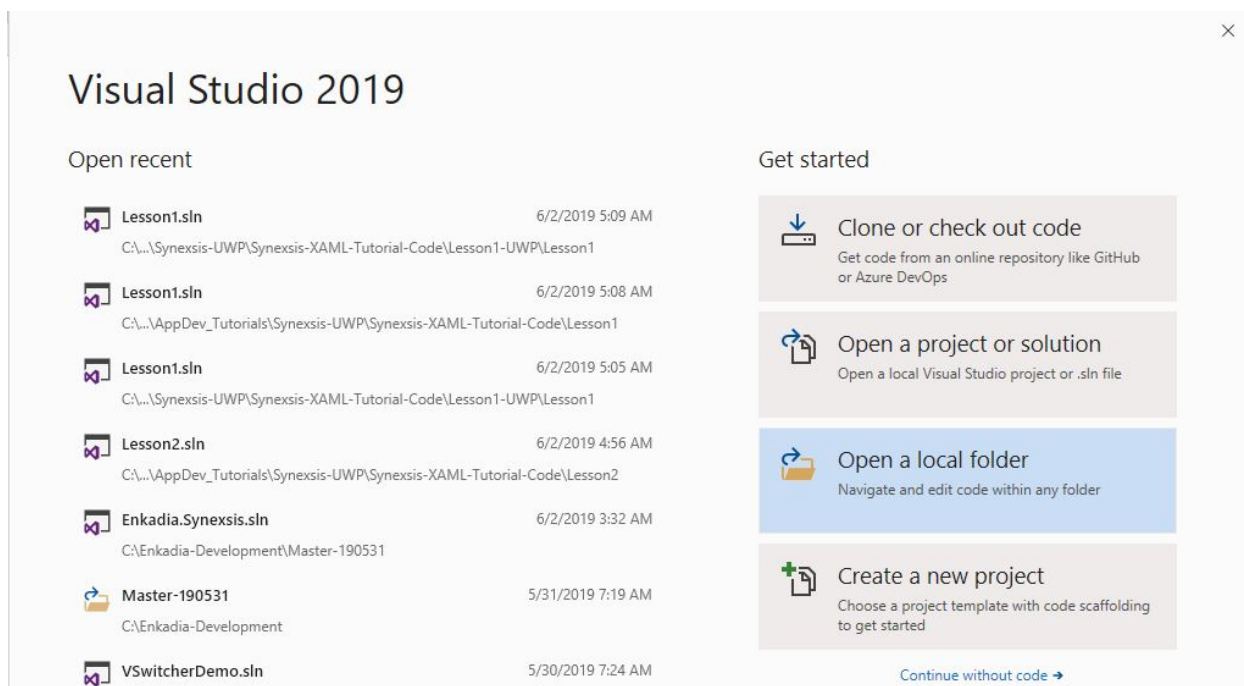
×

Visual Studio 2019

Open recent

Lesson1.sln 6/2/2019 5:09 AM
C:\...\Synexsis-UWP\Synexsis-XAML-Tutorial-Code\Lesson1-UWP\Lesson1

Lesson1.sln 6/2/2019 5:08 AM
C:\...\AppDev_Tutorials\Synexsis-UWP\Synexsis-XAML-Tutorial-Code\Lesson1

Lesson1.sln 6/2/2019 5:05 AM
C:\...\Synexsis-UWP\Synexsis-XAML-Tutorial-Code\Lesson1-UWP\Lesson1

Lesson2.sln 6/2/2019 4:56 AM
C:\...\AppDev_Tutorials\Synexsis-UWP\Synexsis-XAML-Tutorial-Code\Lesson2

Enkadia.Synexsis.sln 6/2/2019 3:32 AM
C:\Enkadia-Development\Master-190531

Master-190531 5/31/2019 7:19 AM
C:\Enkadia-Development

VSwitcherDemo.sln 5/30/2019 7:24 AM

Get started

Clone or check out code
Get code from an online repository like GitHub or Azure DevOps

Open a project or solution
Open a local Visual Studio project or .sln file

Open a local folder
Navigate and edit code within any folder

Create a new project
Choose a project template with code scaffolding to get started

Continue without code →